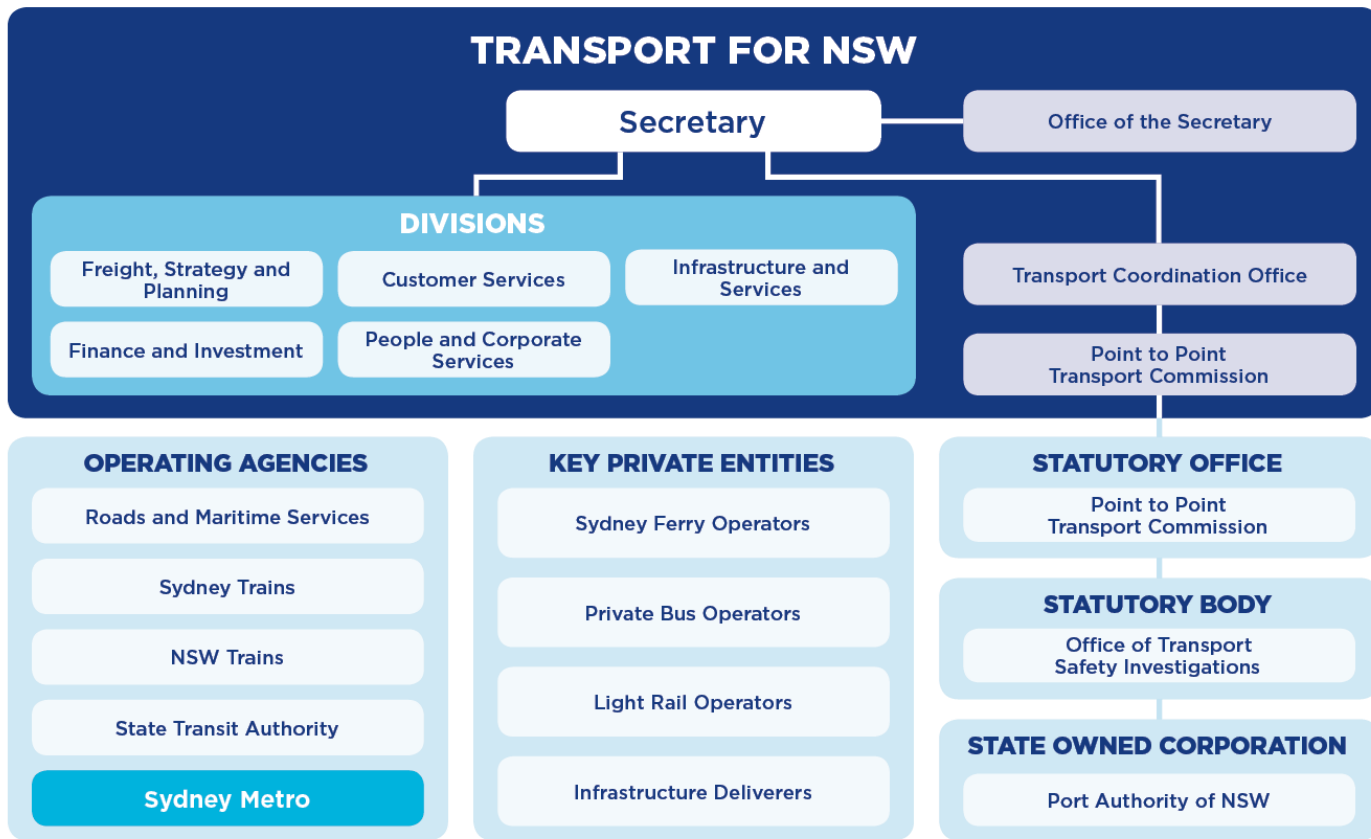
TRANSPORT FOR NSW

Secretary

Office of the Secretary

DIVISIONS

Freight, Strategy and Planning

Customer Services

Infrastructure and Services

Finance and Investment

People and Corporate Services

Transport Coordination Office

Point to Point Transport Commission

OPERATING AGENCIES

Roads and Maritime Services

Sydney Trains

NSW Trains

State Transit Authority

Sydney Metro

KEY PRIVATE ENTITIES

Sydney Ferry Operators

Private Bus Operators

Light Rail Operators

Infrastructure Deliverers

STATUTORY OFFICE

Point to Point Transport Commission

STATUTORY BODY

Office of Transport Safety Investigations

STATE OWNED CORPORATION

Port Authority of NSW